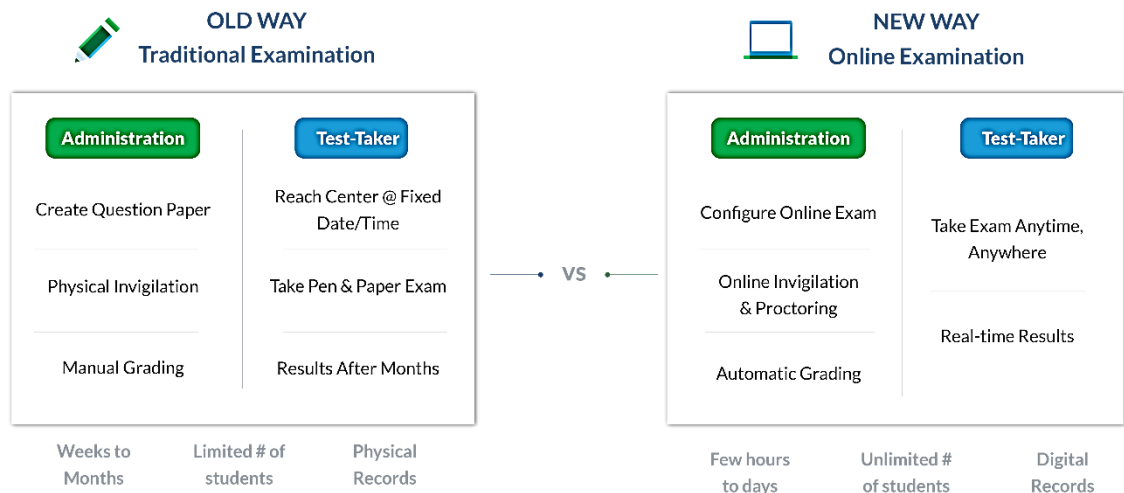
OLD WAY
Traditional Examination

Administration

Create Question Paper

Physical Invigilation

Manual Grading

Test-Taker

Reach Center @ Fixed Date/Time

Take Pen & Paper Exam

Results After Months

Weeks to Months

Limited # of students

Physical Records

VS

NEW WAY
Online Examination

Administration

Configure Online Exam

Online Invigilation & Proctoring

Automatic Grading

Test-Taker

Take Exam Anytime, Anywhere

Real-time Results

Few hours to days

Unlimited # of students

Digital Records